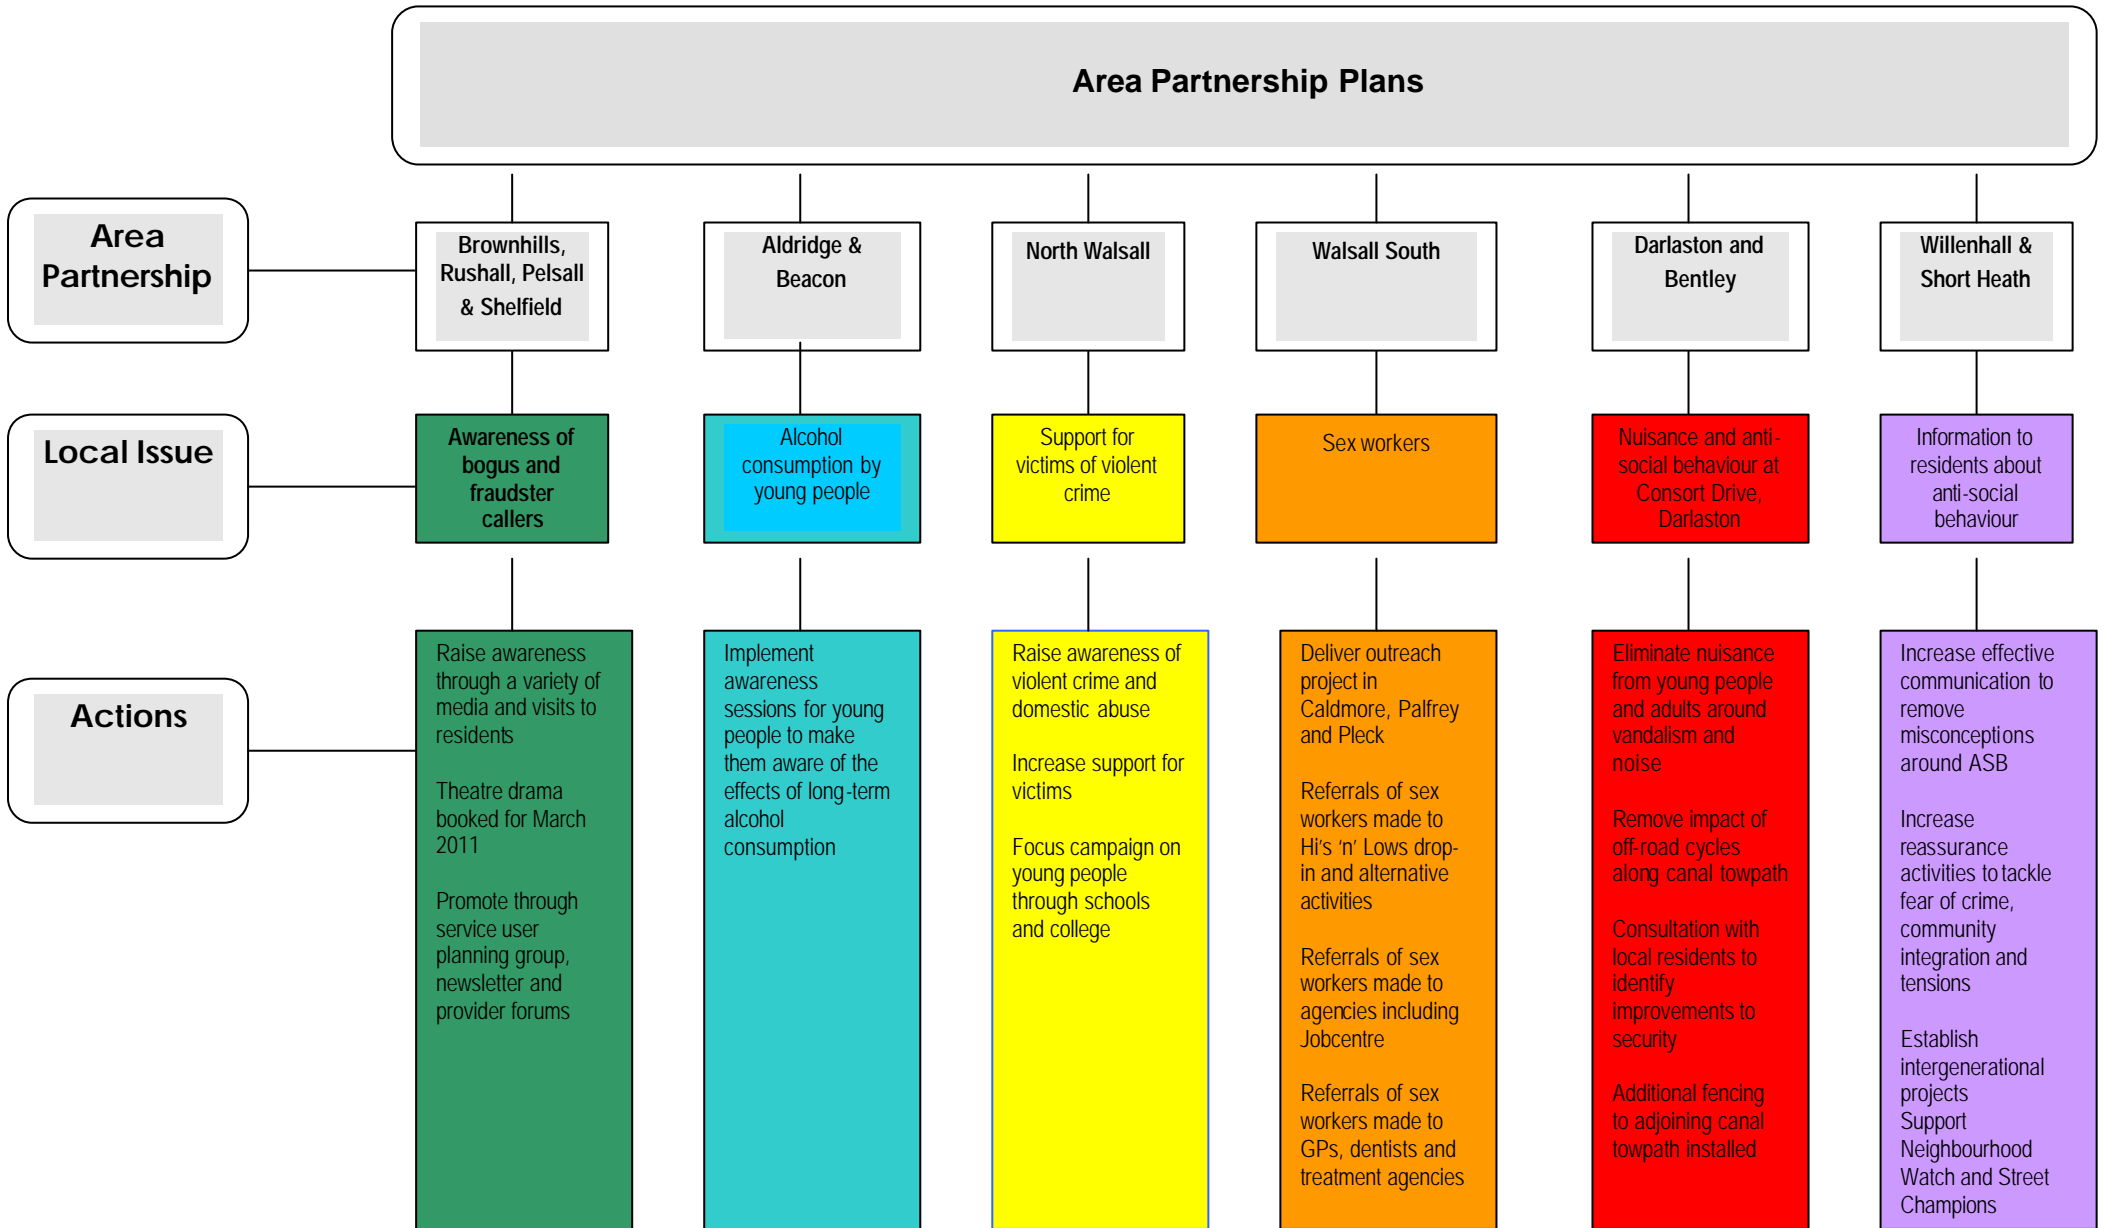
Area Partnership Plans

Area Partnership

Local Issue

Actions

Brownhills, Rushall, Pelsall & Shelfield

Awareness of bogus and fraudster callers

Raise awareness through a variety of media and visits to residents

Theatre drama booked for March 2011

Promote through service user planning group, newsletter and provider forums

Aldridge & Beacon

Alcohol consumption by young people

Implement awareness sessions for young people to make them aware of the effects of long-term alcohol consumption

North Walsall

Support for victims of violent crime

Raise awareness of violent crime and domestic abuse

Increase support for victims

Focus campaign on young people through schools and college

Walsall South

Sex workers

Deliver outreach project in Caldmore, Palfrey and Pleck

Referrals of sex workers made to Hi's 'n' Lows drop-in and alternative activities

Referrals of sex workers made to agencies including Jobcentre

Referrals of sex workers made to GPs, dentists and treatment agencies

Darlaston and Bentley

Nuisance and anti-social behaviour at Consort Drive, Darlaston

Eliminate nuisance from young people and adults around vandalism and noise

Remove impact of off-road cycles along canal towpath

Consultation with local residents to identify improvements to security

Additional fencing to adjoining canal towpath installed

Willenhall & Short Heath

Information to residents about anti-social behaviour

Increase effective communication to remove misconceptions around ASB

Increase reassurance activities to tackle fear of crime, community integration and tensions

Establish intergenerational projects
Support Neighbourhood Watch and Street Champions